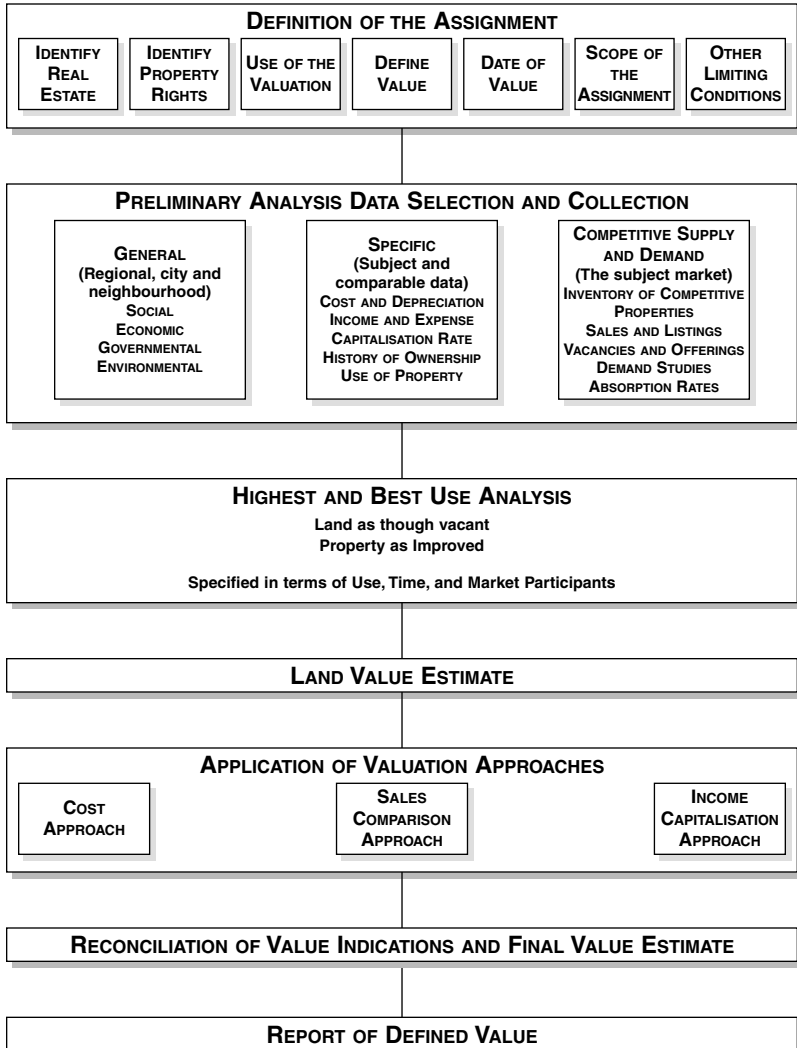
DEFINITION OF THE ASSIGNMENT

IDENTIFY REAL ESTATE

IDENTIFY PROPERTY RIGHTS

USE OF THE VALUATION

DEFINE VALUE

DATE OF VALUE

SCOPE OF THE ASSIGNMENT

OTHER LIMITING CONDITIONS

PRELIMINARY ANALYSIS DATA SELECTION AND COLLECTION

GENERAL
(Regional, city and neighbourhood)
SOCIAL
ECONOMIC
GOVERNMENTAL
ENVIRONMENTAL

SPECIFIC
(Subject and comparable data)
COST AND DEPRECIATION
INCOME AND EXPENSE
CAPITALISATION RATE
HISTORY OF OWNERSHIP
USE OF PROPERTY

COMPETITIVE SUPPLY AND DEMAND
(The subject market)
INVENTORY OF COMPETITIVE PROPERTIES
SALES AND LISTINGS
VACANCIES AND OFFERINGS
DEMAND STUDIES
ABSORPTION RATES

HIGHEST AND BEST USE ANALYSIS
Land as though vacant
Property as Improved

Specified in terms of Use, Time, and Market Participants

LAND VALUE ESTIMATE

APPLICATION OF VALUATION APPROACHES

COST APPROACH

SALES COMPARISON APPROACH

INCOME CAPITALISATION APPROACH

RECONCILIATION OF VALUE INDICATIONS AND FINAL VALUE ESTIMATE

REPORT OF DEFINED VALUE